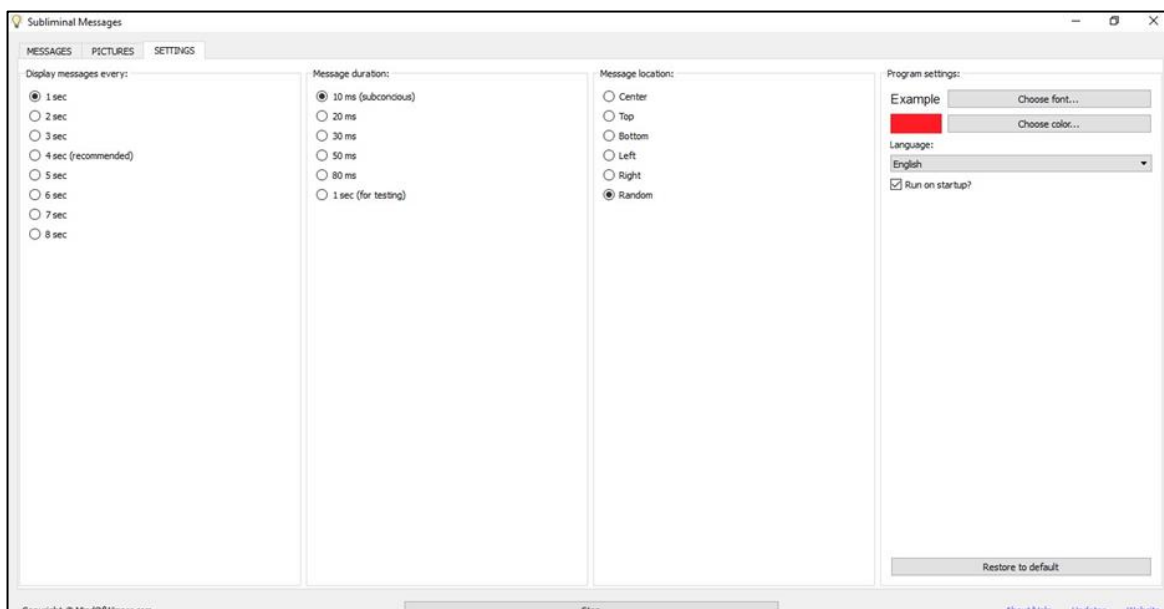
Subliminal Messages

MESSAGES PICTURES SETTINGS

Display messages every:

1 sec
2 sec
3 sec
4 sec (recommended)
5 sec
6 sec
7 sec
8 sec

Message duration:

10 ms (subconcious)
20 ms
30 ms
50 ms
80 ms
1 sec (for testing)

Message location:

Center
Top
Bottom
Left
Right
Random

Program settings:

Example
Choose font...
Choose color...
Language:
English
Run on startup?

Restore to default

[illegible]

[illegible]

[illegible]